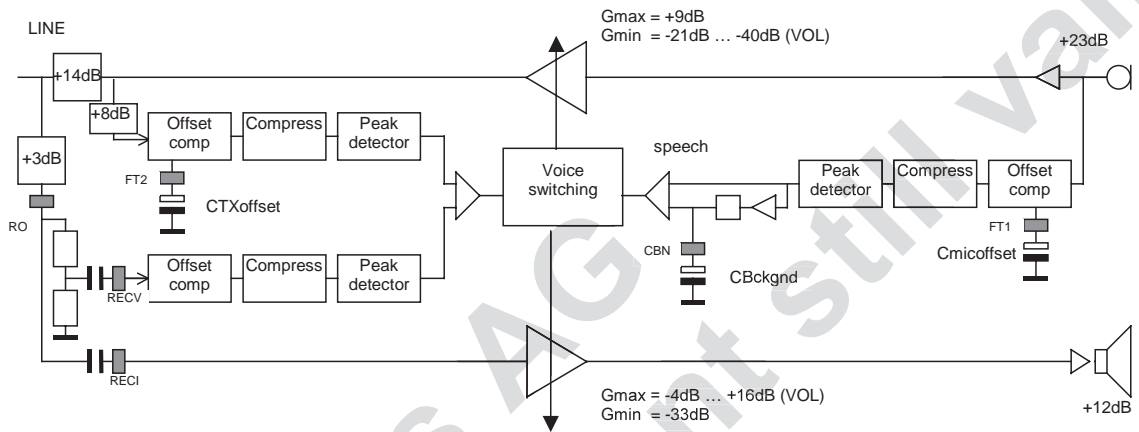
LINE

Gmax = +9dB
Gmin = -21dB … -40dB (VOL)

+14dB

+23dB

+8dB

Offset comp

Compress

Peak detector

+3dB

FT2

CTXoffset

Voice switching

speech

Peak detector

Compress

Offset comp

FT1

Cmicoffset

RO

CBN

CBckgnd

RECV

Offset comp

Compress

Peak detector

RECI

Gmax = -4dB … +16dB (VOL)
Gmin = -33dB

+12dB

s AG
nt still va